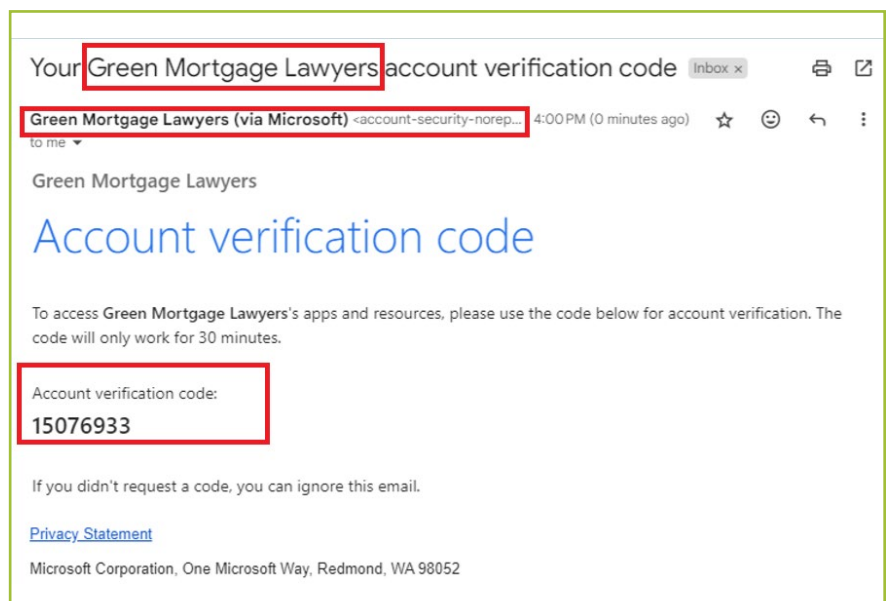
Your Green Mortgage Lawyers account verification code Inbox ×

Green Mortgage Lawyers (via Microsoft) <account-security-norep... 4:00 PM (0 minutes ago)
to me

Green Mortgage Lawyers

Account verification code

To access Green Mortgage Lawyers's apps and resources, please use the code below for account verification. The code will only work for 30 minutes.

Account verification code:
15076933

If you didn't request a code, you can ignore this email.

Privacy Statement

Microsoft Corporation, One Microsoft Way, Redmond, WA 98052